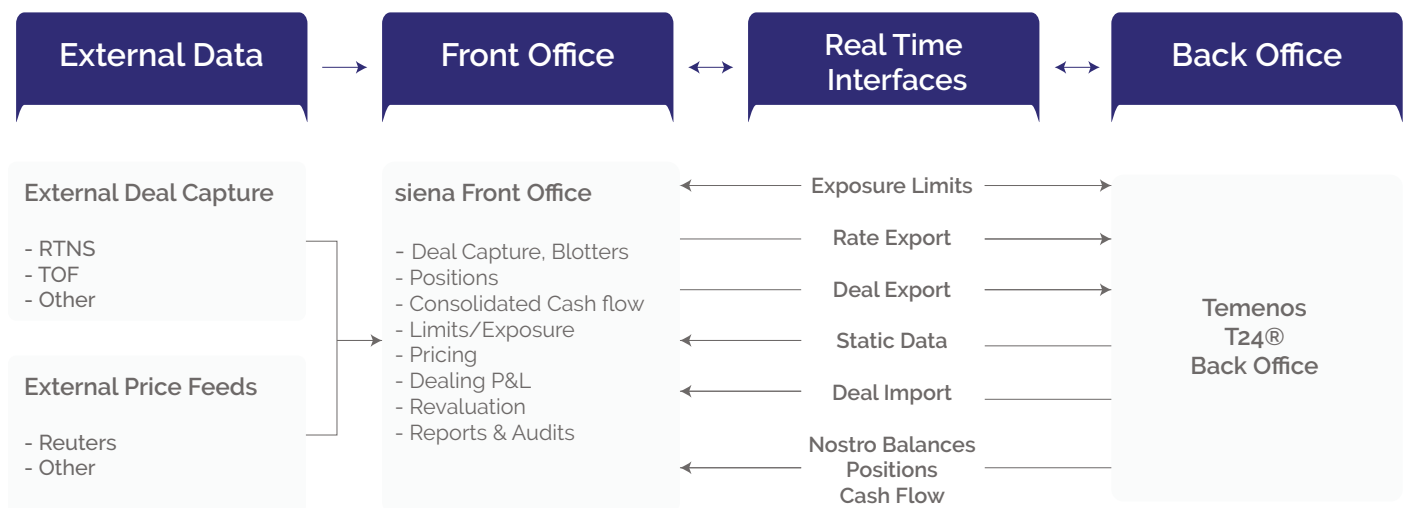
External Data

Front Office

Real Time Interfaces

Back Office

External Deal Capture

- RTNS
- TOF
- Other

External Price Feeds

- Reuters
- Other

siena Front Office

- Deal Capture, Blotters
- Positions
- Consolidated Cash flow
- Limits/Exposure
- Pricing
- Dealing P&L
- Revaluation
- Reports & Audits

Exposure Limits

Rate Export

Deal Export

Static Data

Deal Import

Nostro Balances
Positions
Cash Flow

Temenos
T24®
Back Office